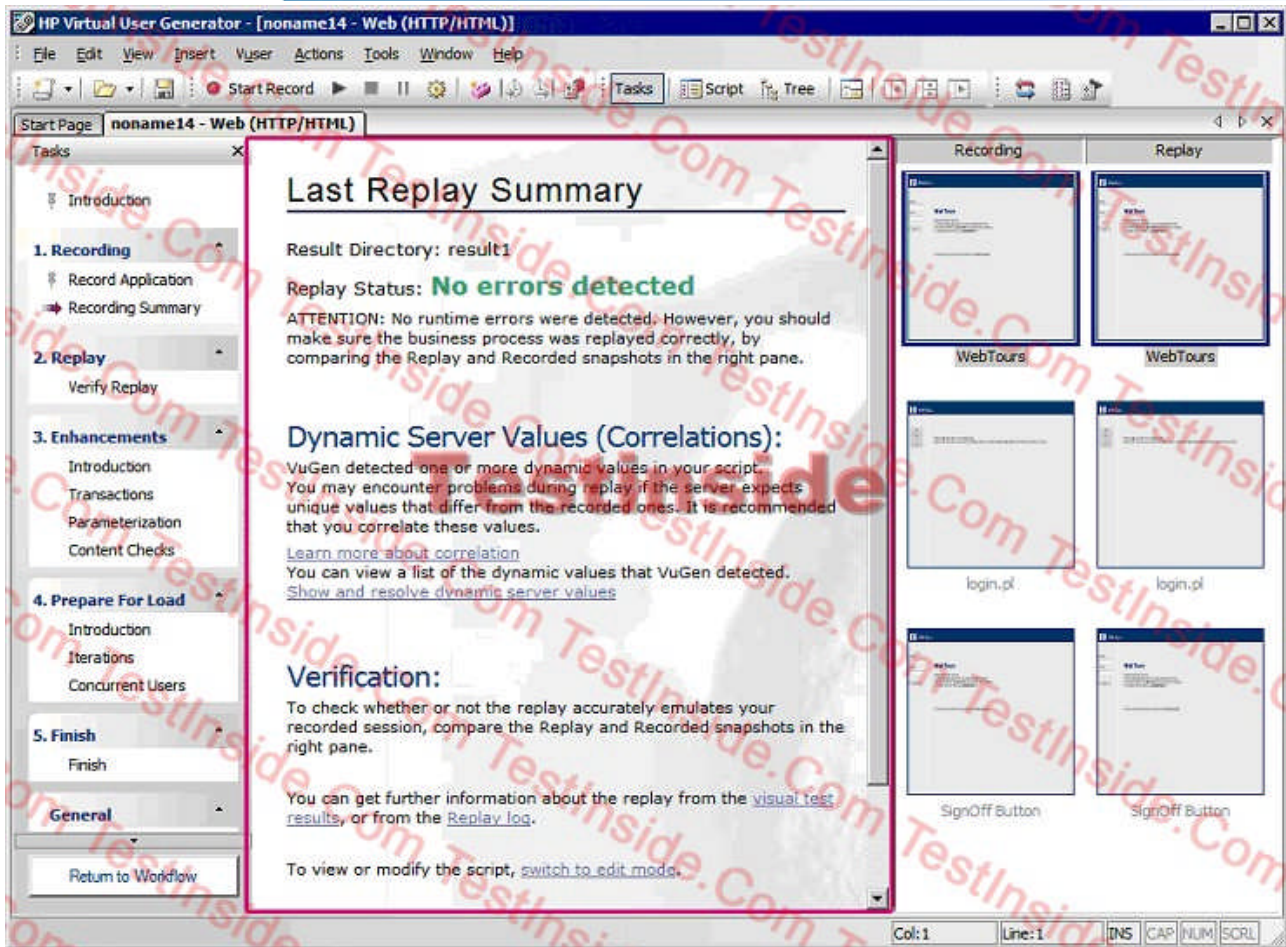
HP Virtual User Generator - [noname14 - Web (HTTP/HTML)]

File Edit View Insert Vuser Actions Tools Window Help

Start Record Tasks Script Tree

Start Page noname14 - Web (HTTP/HTML)

Tasks

Introduction

1. Recording
Record Application
Recording Summary

2. Replay
Verify Replay

3. Enhancements
Introduction
Transactions
Parameterization
Content Checks

4. Prepare For Load
Introduction
Iterations
Concurrent Users

5. Finish
Finish

General

Return to Workflow

Last Replay Summary

Result Directory: result1

Replay Status: No errors detected

ATTENTION: No runtime errors were detected. However, you should make sure the business process was replayed correctly, by comparing the Replay and Recorded snapshots in the right pane.

Dynamic Server Values (Correlations):

VuGen detected one or more dynamic values in your script. You may encounter problems during replay if the server expects unique values that differ from the recorded ones. It is recommended that you correlate these values.

Learn more about correlation
You can view a list of the dynamic values that VuGen detected.
Show and resolve dynamic server values

Verification:

To check whether or not the replay accurately emulates your recorded session, compare the Replay and Recorded snapshots in the right pane.

You can get further information about the replay from the visual test results, or from the Replay log.

To view or modify the script, switch to edit mode.

Recording | Replay

WebTours | WebTours

login.pl | login.pl

SignOff Button | SignOff Button

Col:1 | Line:1 | INS | CAP | NUM | SCRL

TestInside.Com TestInside